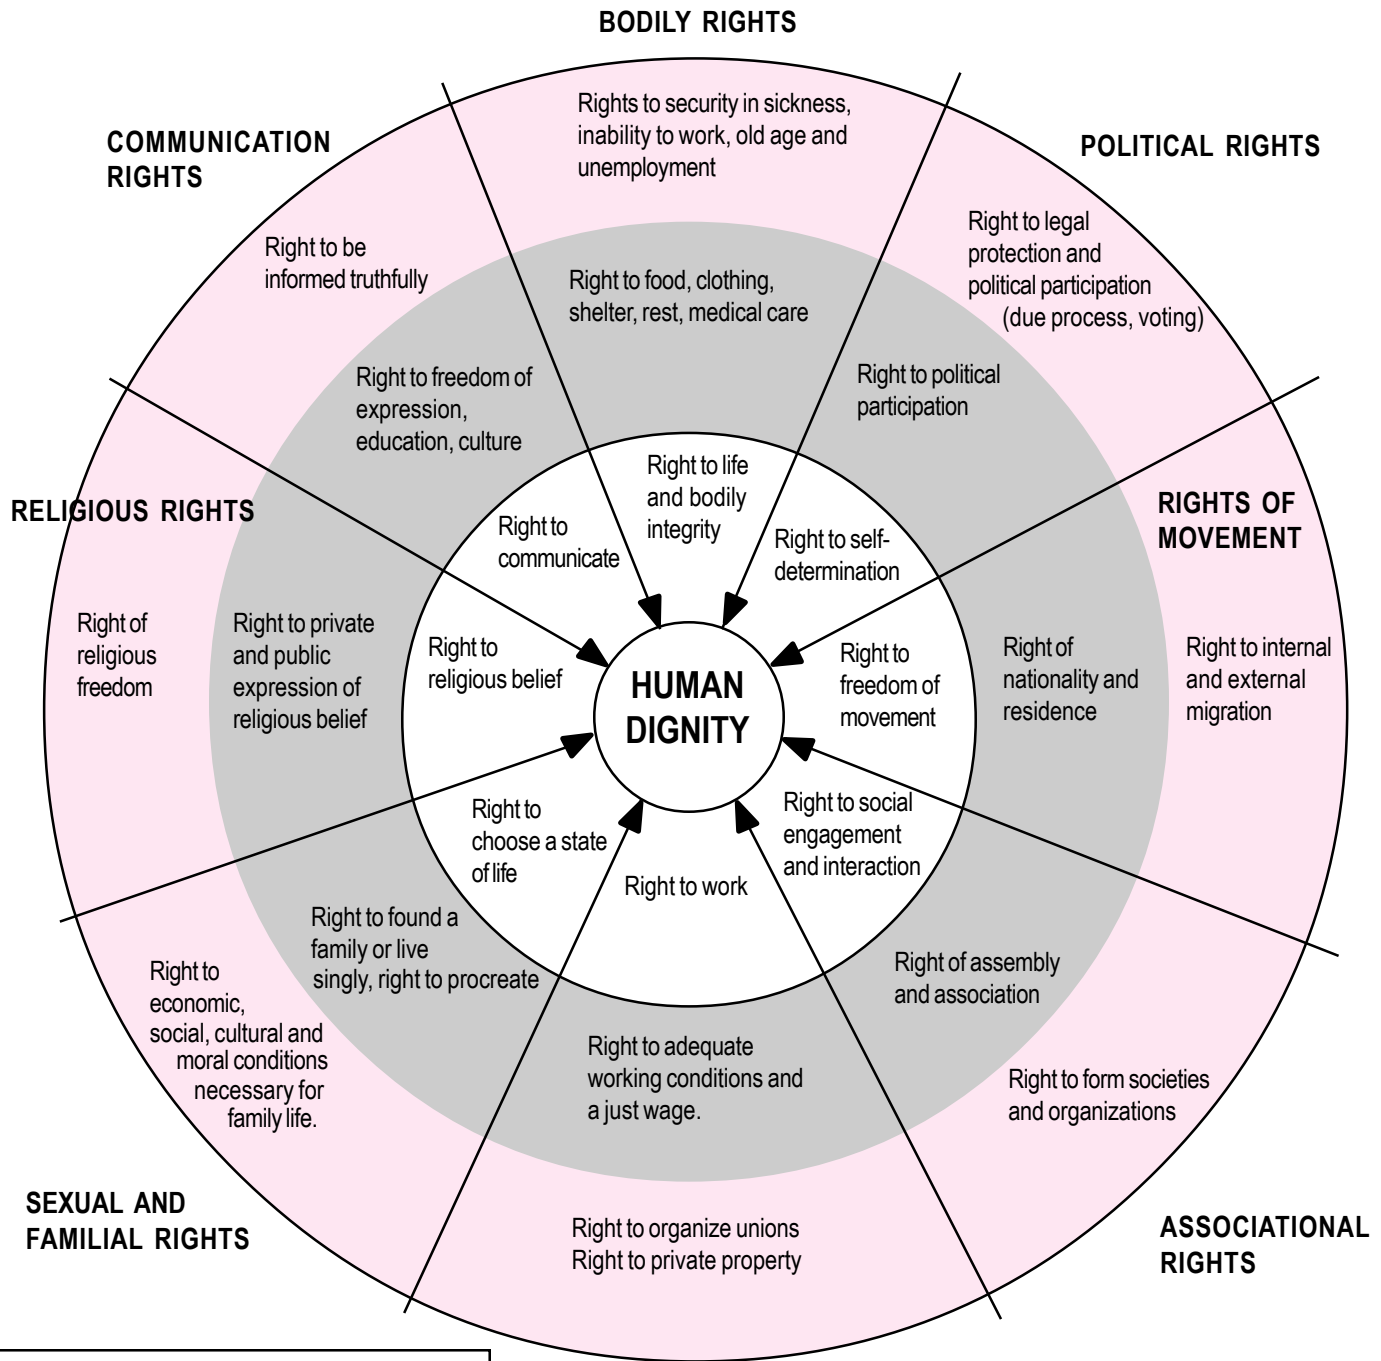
BODILY RIGHTS

COMMUNICATION RIGHTS

POLITICAL RIGHTS

Rights to security in sickness, inability to work, old age and unemployment

Right to be informed truthfully

Right to food, clothing, shelter, rest, medical care

Right to legal protection and political participation (due process, voting)

Right to freedom of expression, education, culture

Right to political participation

Right to life and bodily integrity

Right to communicate

Right to self-determination

RELIGIOUS RIGHTS

RIGHTS OF MOVEMENT

Right of religious freedom

Right to private and public expression of religious belief

Right to religious belief

HUMAN DIGNITY

Right to freedom of movement

Right of nationality and residence

Right to internal and external migration

Right to choose a state of life

Right to work

Right to social engagement and interaction

Right to found a family or live singly, right to procreate

Right of assembly and association

Right to economic, social, cultural and moral conditions necessary for family life.

Right to adequate working conditions and a just wage.

Right to form societies and organizations

SEXUAL AND FAMILIAL RIGHTS

Right to organize unions
Right to private property

ASSOCIATIONAL RIGHTS